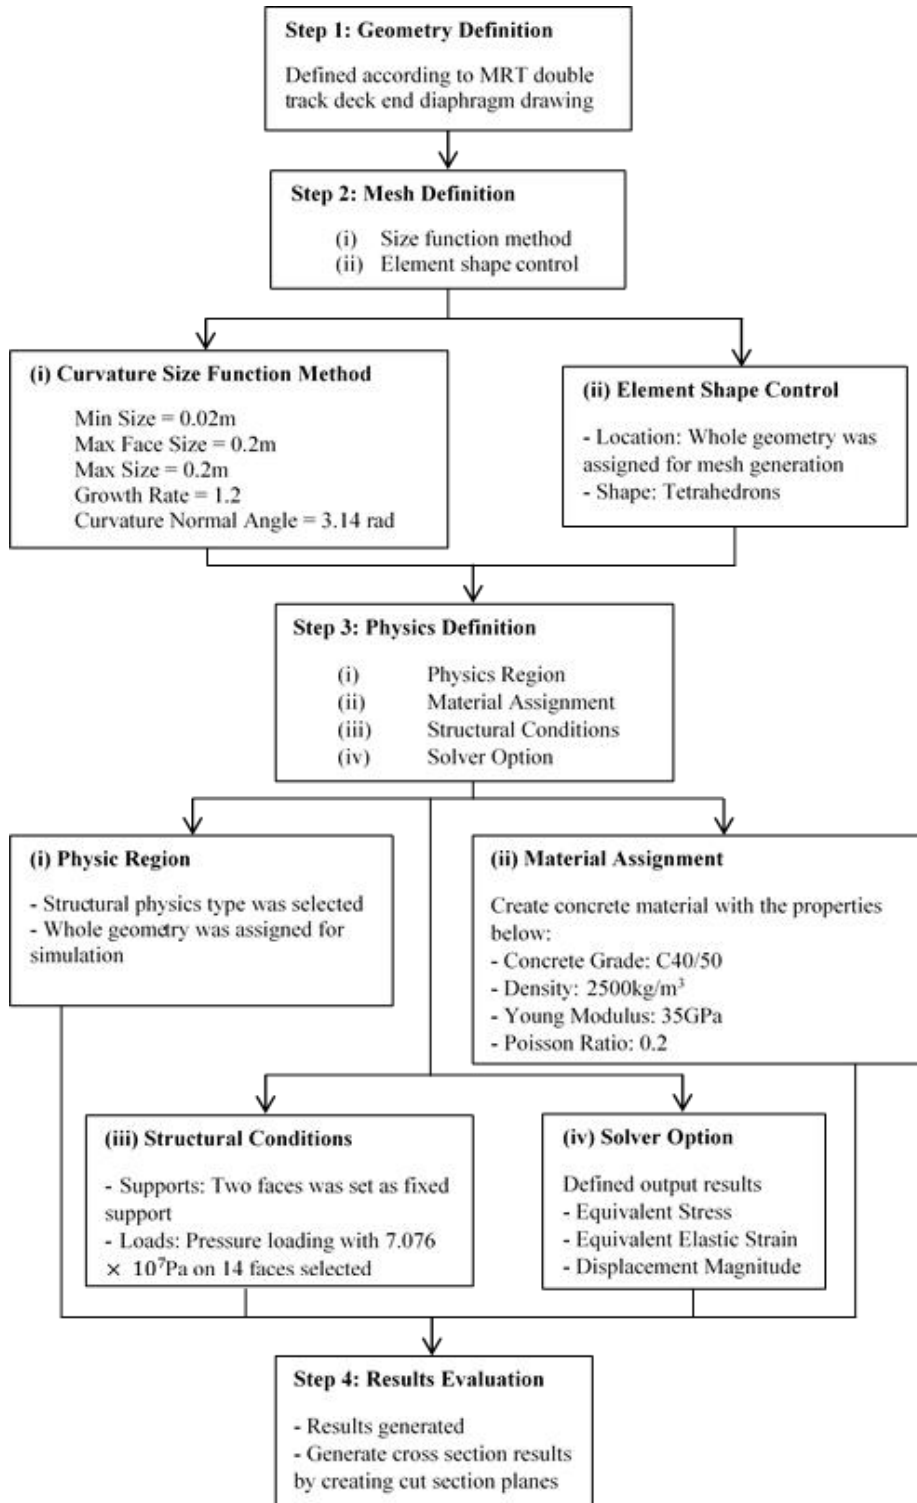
**Step 1: Geometry Definition**

Defined according to MRT double track deck end diaphragm drawing

**Step 2: Mesh Definition**

(i) Size function method
(ii) Element shape control

**(i) Curvature Size Function Method**

Min Size = 0.02m
Max Face Size = 0.2m
Max Size = 0.2m
Growth Rate = 1.2
Curvature Normal Angle = 3.14 rad

**(ii) Element Shape Control**

- Location: Whole geometry was assigned for mesh generation
- Shape: Tetrahedrons

**Step 3: Physics Definition**

(i) Physics Region
(ii) Material Assignment
(iii) Structural Conditions
(iv) Solver Option

**(i) Physic Region**

- Structural physics type was selected
- Whole geometry was assigned for simulation

**(ii) Material Assignment**

Create concrete material with the properties below:
- Concrete Grade: C40/50
- Density: 2500kg/m$^3$
- Young Modulus: 35GPa
- Poisson Ratio: 0.2

**(iii) Structural Conditions**

- Supports: Two faces was set as fixed support
- Loads: Pressure loading with 7.076 $\times$ 10$^7$Pa on 14 faces selected

**(iv) Solver Option**

Defined output results
- Equivalent Stress
- Equivalent Elastic Strain
- Displacement Magnitude

**Step 4: Results Evaluation**

- Results generated
- Generate cross section results by creating cut section planes